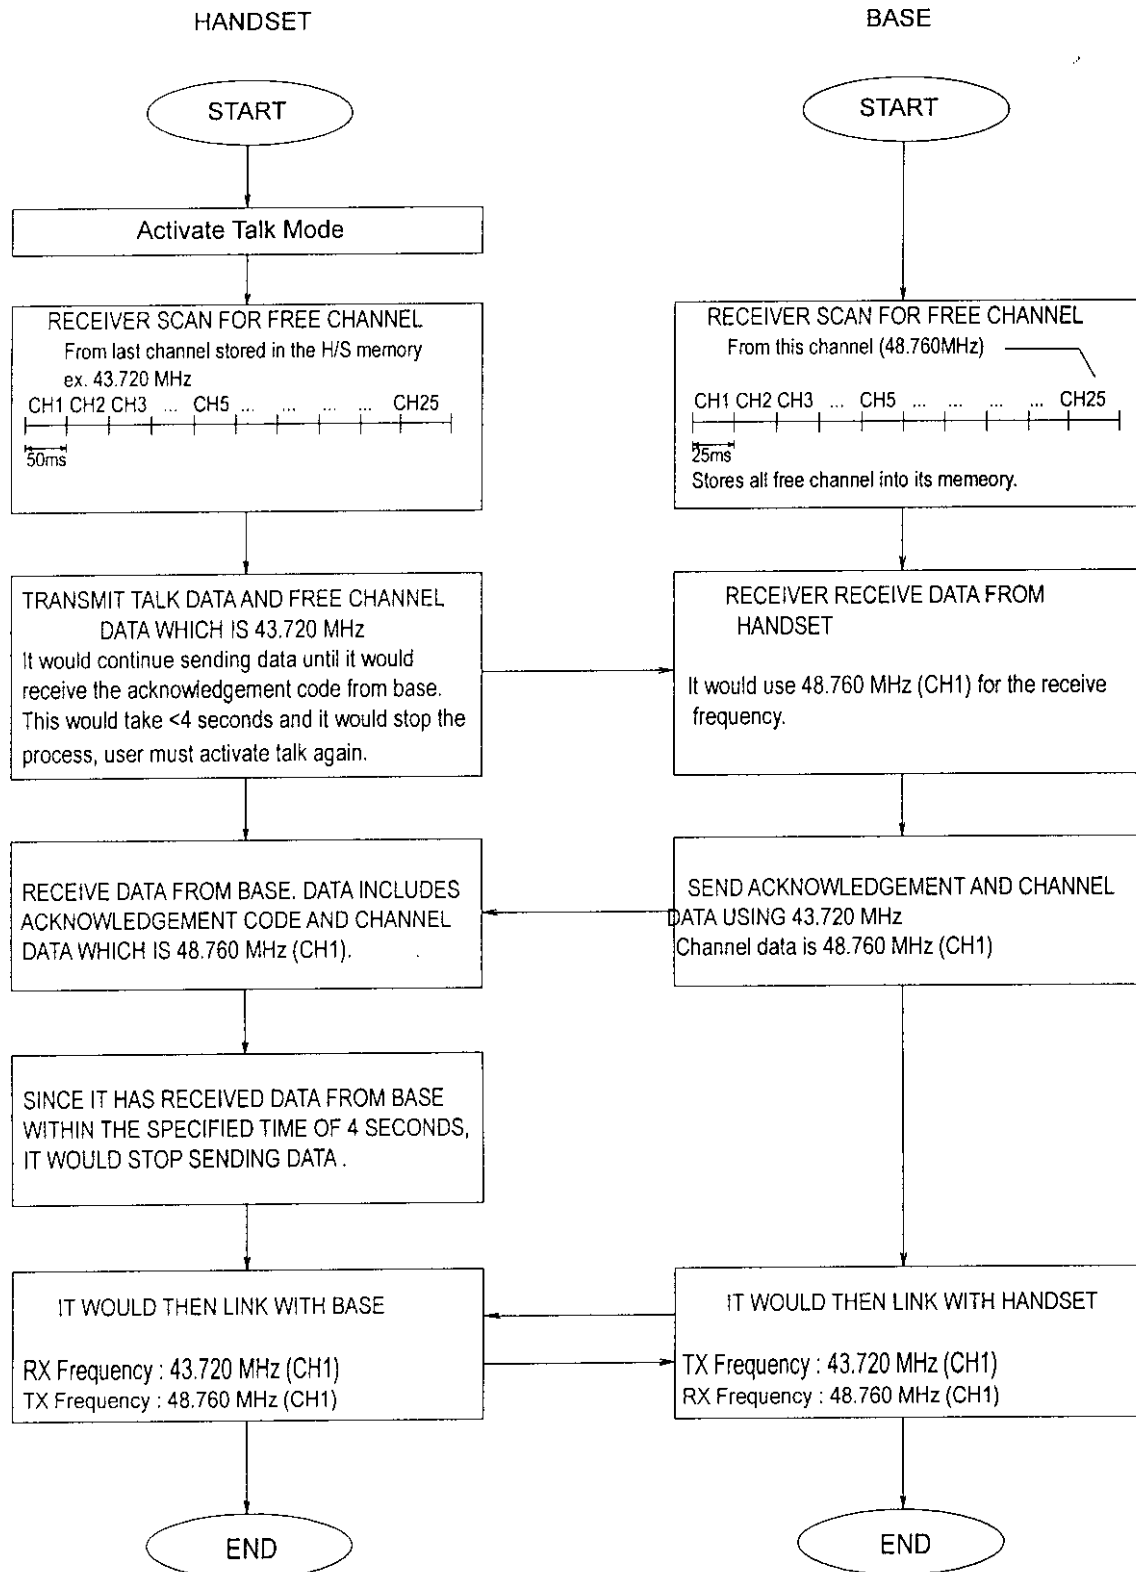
HANDSET

BASE

START

START

Activate Talk Mode

RECEIVER SCAN FOR FREE CHANNEL
From last channel stored in the H/S memory
ex. 43.720 MHz
CH1 CH2 CH3 ... CH5 ... ... ... ... CH25
50ms

RECEIVER SCAN FOR FREE CHANNEL
From this channel (48.760MHz)
CH1 CH2 CH3 ... CH5 ... ... ... ... CH25
25ms
Stores all free channel into its memeory.

TRANSMIT TALK DATA AND FREE CHANNEL DATA WHICH IS 43.720 MHz
It would continue sending data until it would receive the acknowledgement code from base. This would take <4 seconds and it would stop the process, user must activate talk again.

RECEIVER RECEIVE DATA FROM HANDSET

It would use 48.760 MHz (CH1) for the receive frequency.

RECEIVE DATA FROM BASE. DATA INCLUDES ACKNOWLEDGEMENT CODE AND CHANNEL DATA WHICH IS 48.760 MHz (CH1).

SEND ACKNOWLEDGEMENT AND CHANNEL DATA USING 43.720 MHz
Channel data is 48.760 MHz (CH1)

SINCE IT HAS RECEIVED DATA FROM BASE WITHIN THE SPECIFIED TIME OF 4 SECONDS, IT WOULD STOP SENDING DATA .

IT WOULD THEN LINK WITH BASE

RX Frequency : 43.720 MHz (CH1)
TX Frequency : 48.760 MHz (CH1)

IT WOULD THEN LINK WITH HANDSET

TX Frequency : 43.720 MHz (CH1)
RX Frequency : 48.760 MHz (CH1)

END

END